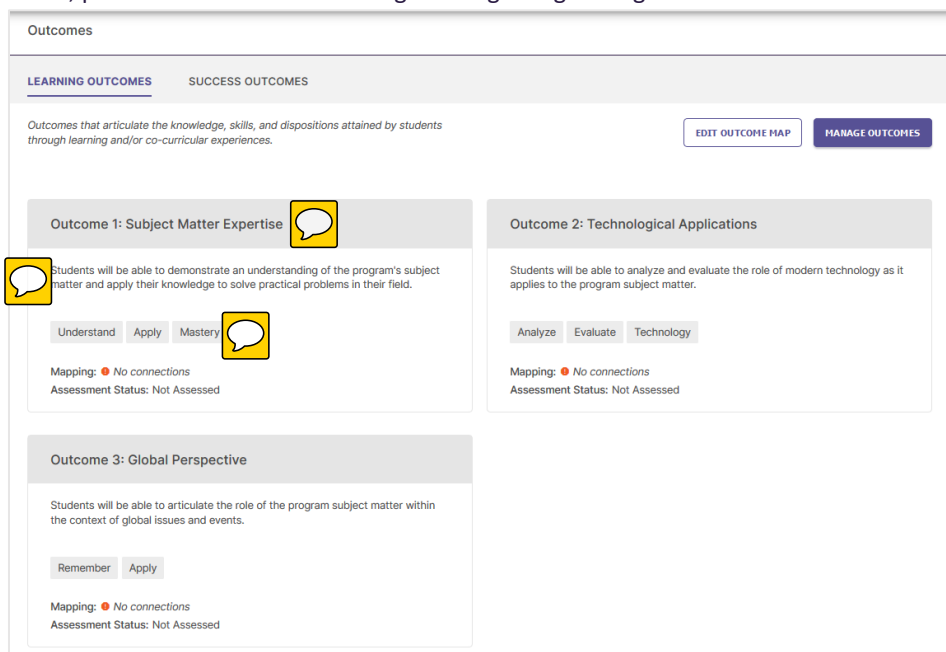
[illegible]

Outcomes

LEARNING OUTCOMES SUCCESS OUTCOMES

Outcomes that articulate the knowledge, skills, and dispositions attained by students through learning and/or co-curricular experiences.

EDIT OUTCOME MAP

MANAGE OUTCOMES

Outcome 1: Subject Matter Expertise

Students will be able to demonstrate an understanding of the program's subject matter and apply their knowledge to solve practical problems in their field.

Understand Apply Mastery

Mapping: No connections
Assessment Status: Not Assessed

Outcome 2: Technological Applications

Students will be able to analyze and evaluate the role of modern technology as it applies to the program subject matter.

Analyze Evaluate Technology

Mapping: No connections
Assessment Status: Not Assessed

Outcome 3: Global Perspective

Students will be able to articulate the role of the program subject matter within the context of global issues and events.

Remember Apply

Mapping: No connections
Assessment Status: Not Assessed